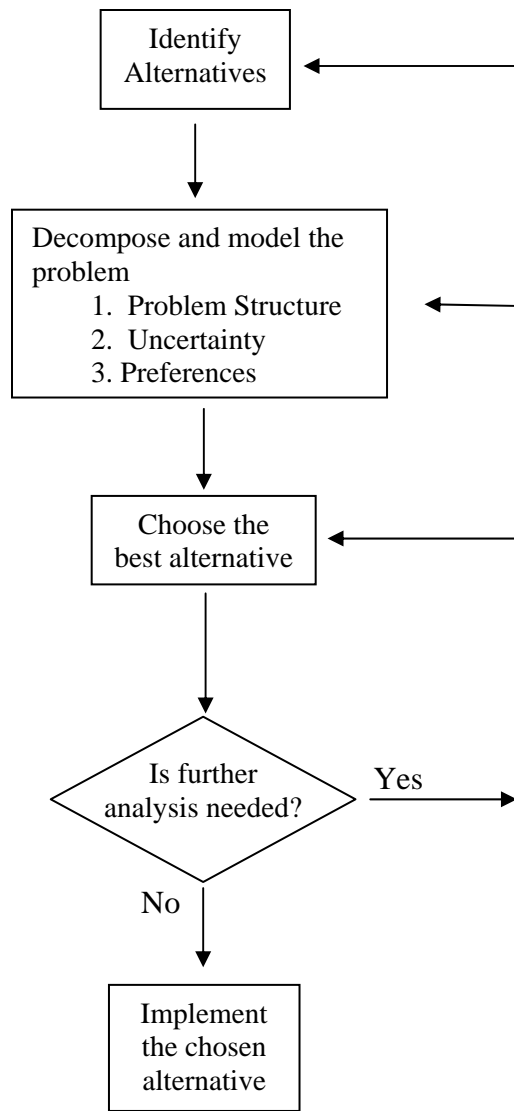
Identify Alternatives

Decompose and model the problem
1. Problem Structure
2. Uncertainty
3. Preferences

Choose the best alternative

Is further analysis needed?

Yes

No

Implement the chosen alternative